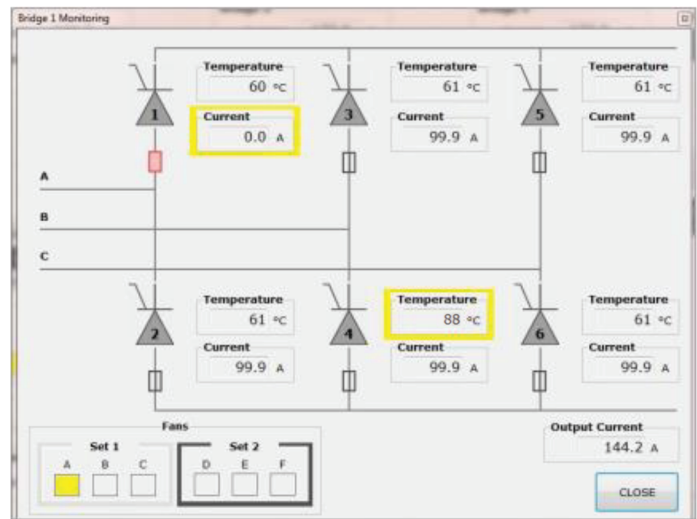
Bridge 1 Monitoring

1
Temperature
60 °C
Current
0.0 A

3
Temperature
61 °C
Current
99.9 A

5
Temperature
61 °C
Current
99.9 A

A

B

C

2
Temperature
61 °C
Current
99.9 A

4
Temperature
88 °C
Current
99.9 A

6
Temperature
61 °C
Current
99.9 A

Fans
Set 1
A B C
Set 2
D E F

Output Current
144.2 A

CLOSE